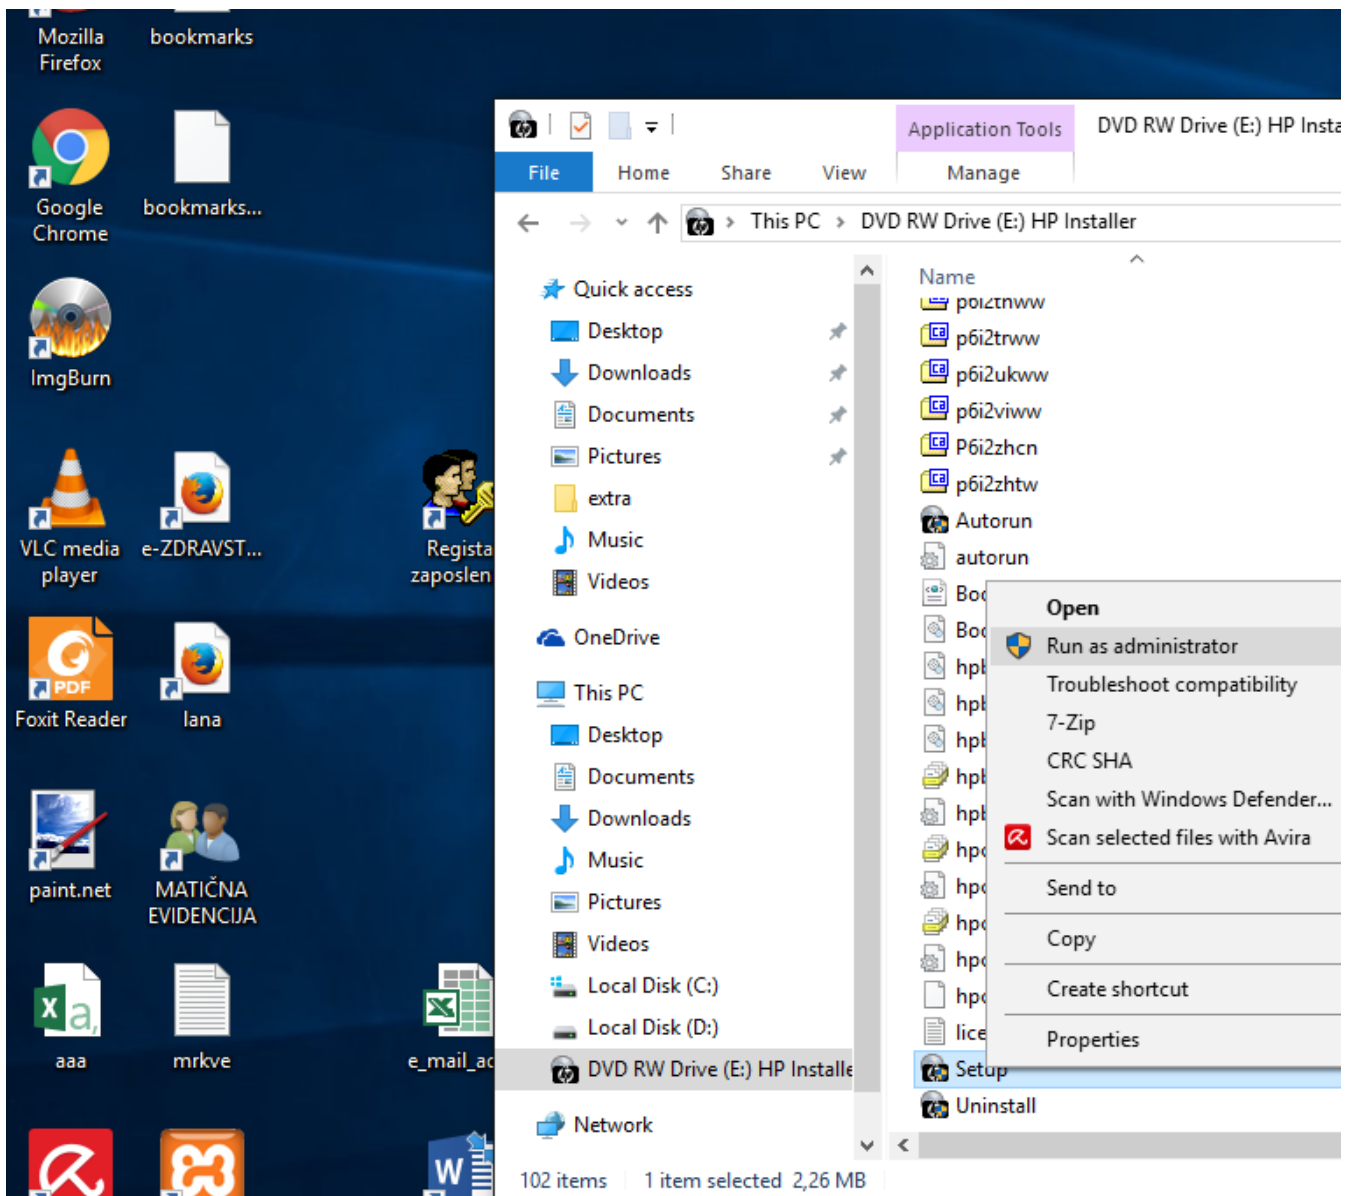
Mozilla Firefox
bookmarks
Google Chrome
bookmarks...
ImgBurn
VLC media player
e-ZDRAVST...
Regista zaposlen
Foxit Reader
lana
paint.net
MATIČNA EVIDENCIJA
aaa
mrkve
e_mail_ac

Application Tools
DVD RW Drive (E:) HP Insta
File
Home
Share
View
Manage
This PC › DVD RW Drive (E:) HP Installer

Quick access
Desktop
Downloads
Documents
Pictures
extra
Music
Videos
OneDrive
This PC
Desktop
Documents
Downloads
Music
Pictures
Videos
Local Disk (C:)
Local Disk (D:)
DVD RW Drive (E:) HP Installe
Network

Name
p6i2tnww
p6i2trww
p6i2ukww
p6i2viww
P6i2zhcn
p6i2zhtw
Autorun
autorun
Boo
Boo
hpb
hpb
hpb
hpb
hpb
hpc
hpc
hpc
hpc
hpc
lice
Setup
Uninstall

Open
Run as administrator
Troubleshoot compatibility
7-Zip
CRC SHA
Scan with Windows Defender...
Scan selected files with Avira
Send to
Copy
Create shortcut
Properties

102 items 1 item selected 2,26 MB